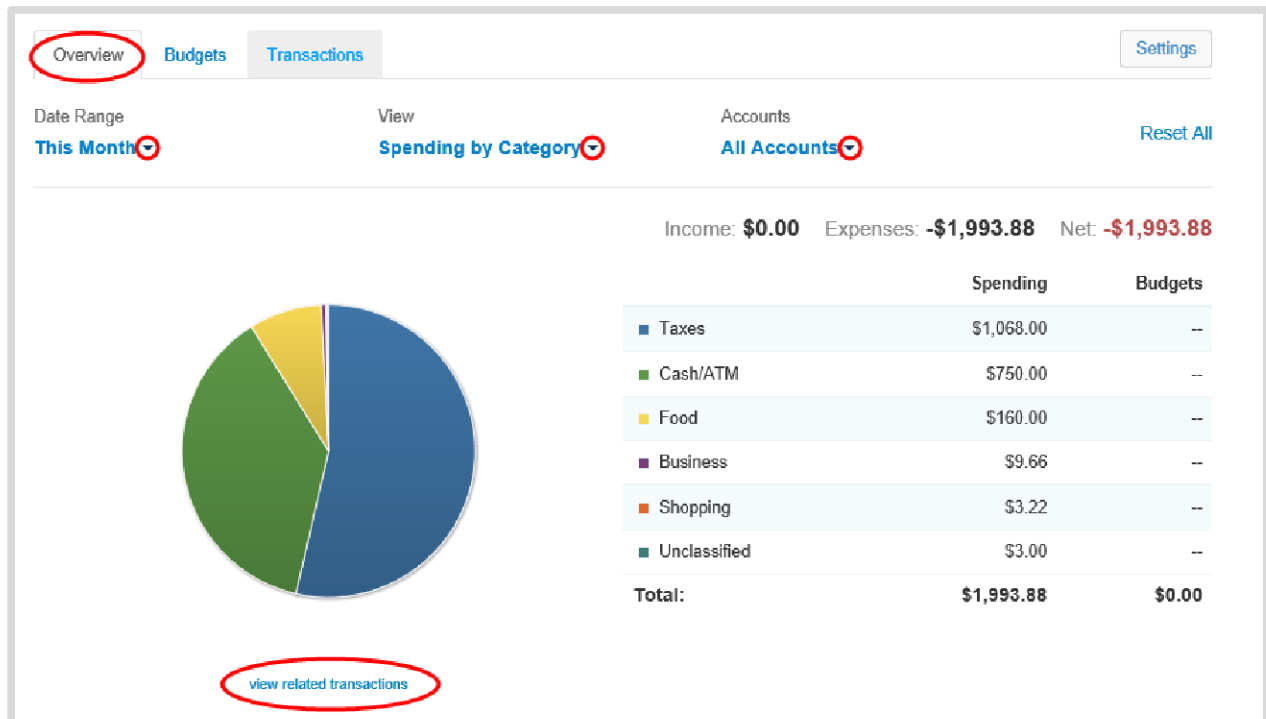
Overview Budgets Transactions Settings

Date Range
This Month

View
Spending by Category

Accounts
All Accounts

Reset All

Income: $0.00 Expenses: -$1,993.88 Net: -$1,993.88

| | Spending | Budgets |
|---|---|---|
| Taxes | $1,068.00 | -- |
| Cash/ATM | $750.00 | -- |
| Food | $160.00 | -- |
| Business | $9.66 | -- |
| Shopping | $3.22 | -- |
| Unclassified | $3.00 | -- |
| Total: | $1,993.88 | $0.00 |

view related transactions